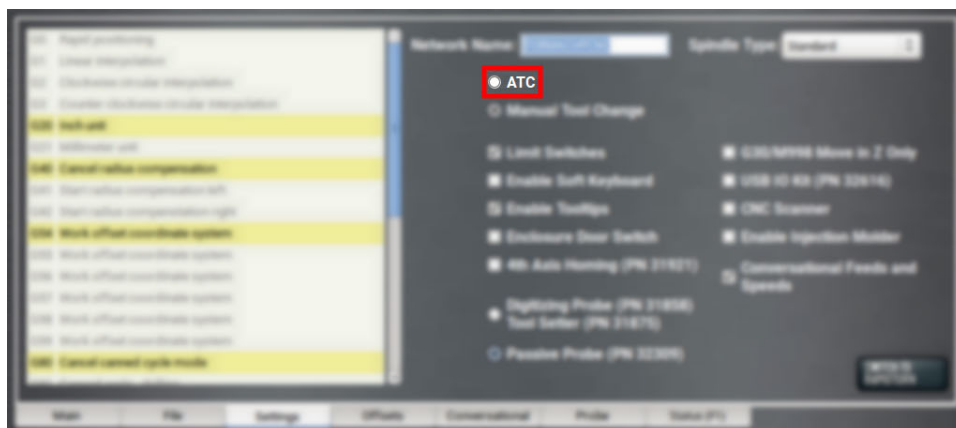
G0 Rapid positioning
G1 Linear interpolation
G2 Clockwise circular interpolation
G3 Counter clockwise circular interpolation
G20 Inch unit
G21 Millimeter unit
G40 Cancel radius compensation
G41 Start radius compensation left
G42 Start radius compensation right
G54 Work offset coordinate system
G55 Work offset coordinate system
G56 Work offset coordinate system
G57 Work offset coordinate system
G58 Work offset coordinate system
G59 Work offset coordinate system
G80 Cancel canned cycle mode

Network Name: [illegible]
Spindle Type: Standard

ATC
Manual Tool Change

Limit Switches
Enable Soft Keyboard
Enable Tooltips
Enclosure Door Switch
4th Axis Homing (PN 31921)
Digitizing Probe (PN 31858)
Tool Setter (PN 31875)
Passive Probe (PN 32309)

G30/M998 Move in Z Only
USB IO Kit (PN 32616)
CNC Scanner
Enable Injection Molder
Conversational Feeds and Speeds

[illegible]

Main
File
Settings
Offsets
Conversational
Probe
Status (F1)